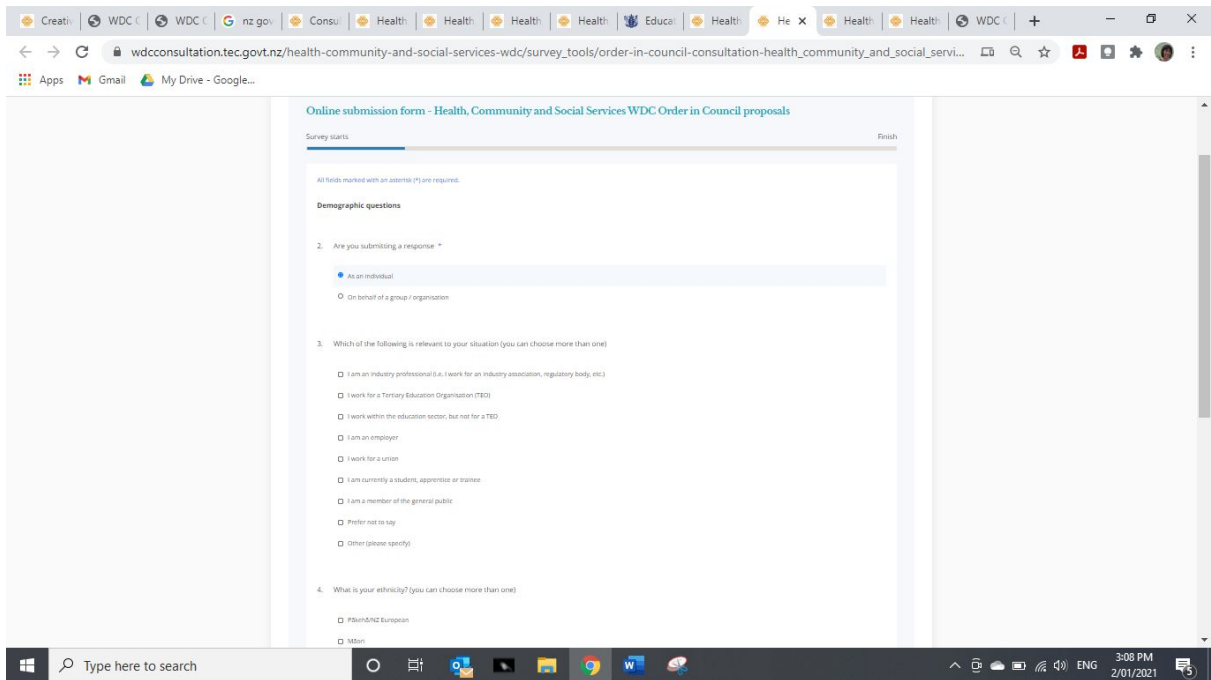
Creativ | WDC ( | WDC ( | nz gov | Consu | Health | Health | Health | Health | Educat | Health | He × | Health | Health | WDC ( | +

wdcconsultation.tec.govt.nz/health-community-and-social-services-wdc/survey_tools/order-in-council-consultation-health_community_and_social_servi...

Apps Gmail My Drive - Google...

Online submission form - Health, Community and Social Services WDC Order in Council proposals

Survey starts

Finish

All fields marked with an asterisk (*) are required.

Demographic questions

2. Are you submitting a response *

As an individual

On behalf of a group / organisation

3. Which of the following is relevant to your situation (you can choose more than one)

I am an industry professional (i.e. I work for an industry association, regulatory body, etc.)

I work for a Tertiary Education Organisation (TEO)

I work within the education sector, but not for a TEO

I am an employer

I work for a union

I am currently a student, apprentice or trainee

I am a member of the general public

Prefer not to say

Other (please specify)

4. What is your ethnicity? (you can choose more than one)

Pākehā/NZ European

Māori

Type here to search

ENG 3:08 PM 2/01/2021